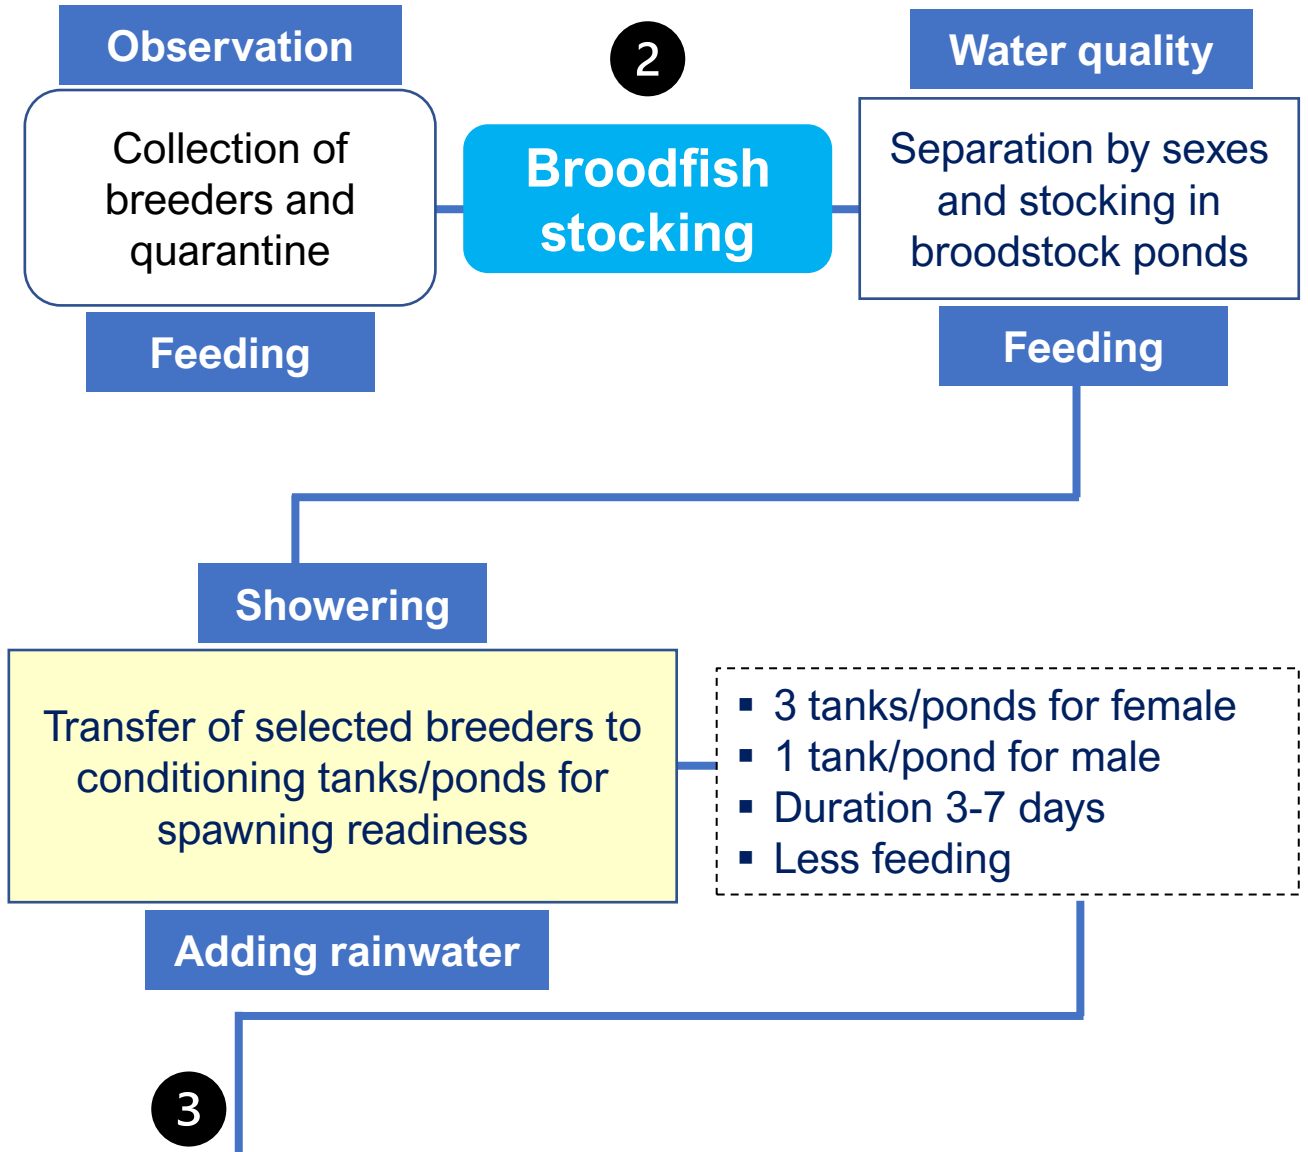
Observation

Collection of breeders and quarantine

Feeding

2

Broodfish stocking

Water quality

Separation by sexes and stocking in broodstock ponds

Feeding

Showering

Transfer of selected breeders to conditioning tanks/ponds for spawning readiness

Adding rainwater

- 3 tanks/ponds for female
- 1 tank/pond for male
- Duration 3-7 days
- Less feeding

3